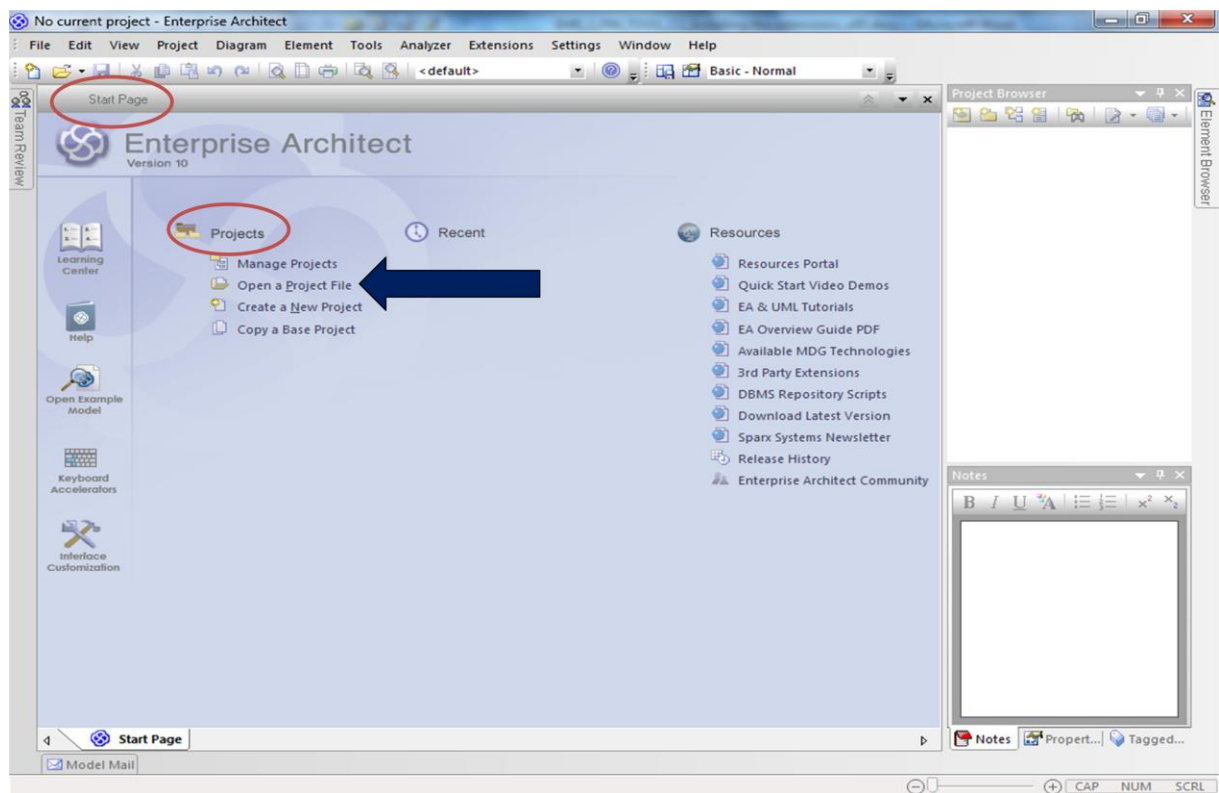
No current project - Enterprise Architect

File Edit View Project Diagram Element Tools Analyzer Extensions Settings Window Help

<default>

Basic - Normal

Team Review

Start Page

Enterprise Architect
Version 10

Learning Center

Help

Open Example Model

Keyboard Accelerators

Interface Customization

Projects

Manage Projects
Open a Project File
Create a New Project
Copy a Base Project

Recent

Resources

Resources Portal
Quick Start Video Demos
EA & UML Tutorials
EA Overview Guide PDF
Available MDG Technologies
3rd Party Extensions
DBMS Repository Scripts
Download Latest Version
Sparx Systems Newsletter
Release History
Enterprise Architect Community

Project Browser

Element Browser

Notes

B I U

$x^2$ $x_2$

Notes Propert... Tagged...

Start Page

Model Mail

CAP NUM SCRL